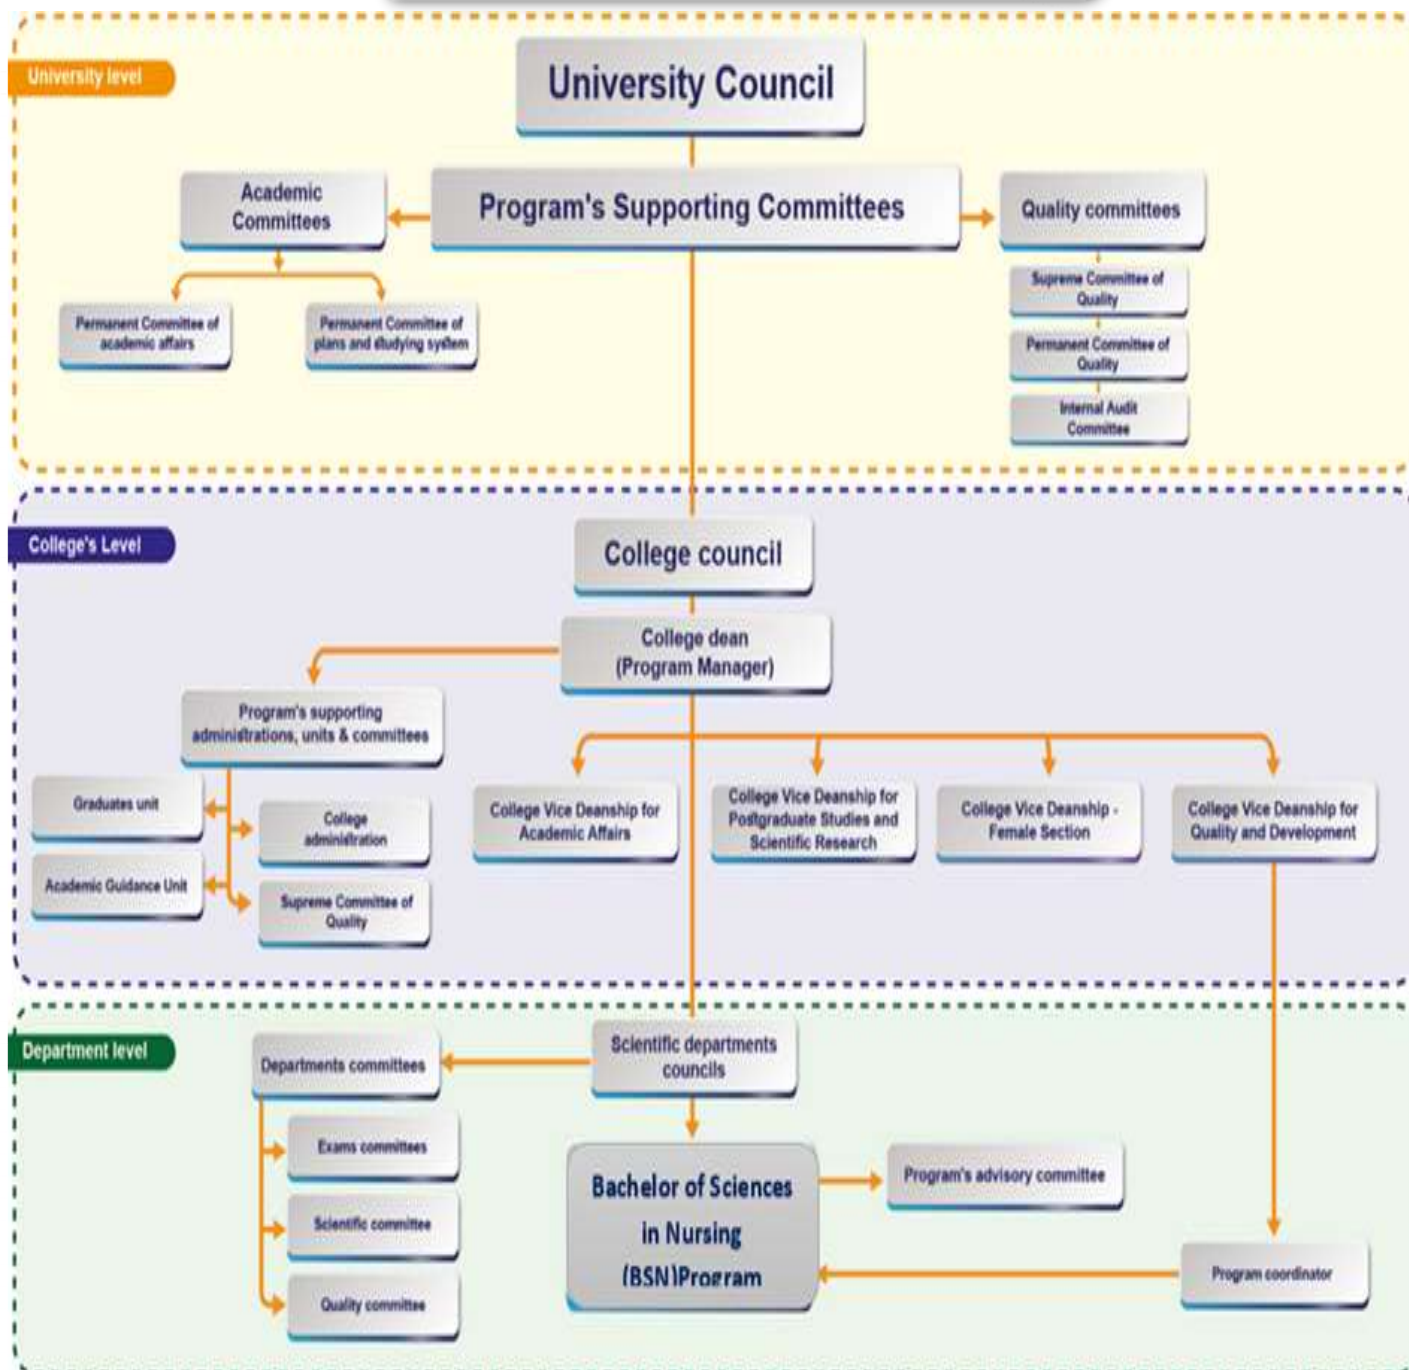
University level

University Council

Academic Committees

Program's Supporting Committees

Quality committees

Permanent Committee of academic affairs

Permanent Committee of plans and studying system

Supreme Committee of Quality

Permanent Committee of Quality

Internal Audit Committee

College's Level

College council

College dean (Program Manager)

Program's supporting administrations, units & committees

Graduates unit

College administration

Academic Guidance Unit

Supreme Committee of Quality

College Vice Deanship for Academic Affairs

College Vice Deanship for Postgraduate Studies and Scientific Research

College Vice Deanship - Female Section

College Vice Deanship for Quality and Development

Department level

Departments committees

Scientific departments councils

Exams committees

Scientific committee

Quality committee

Bachelor of Sciences in Nursing (BSN)Program

Program's advisory committee

Program coordinator